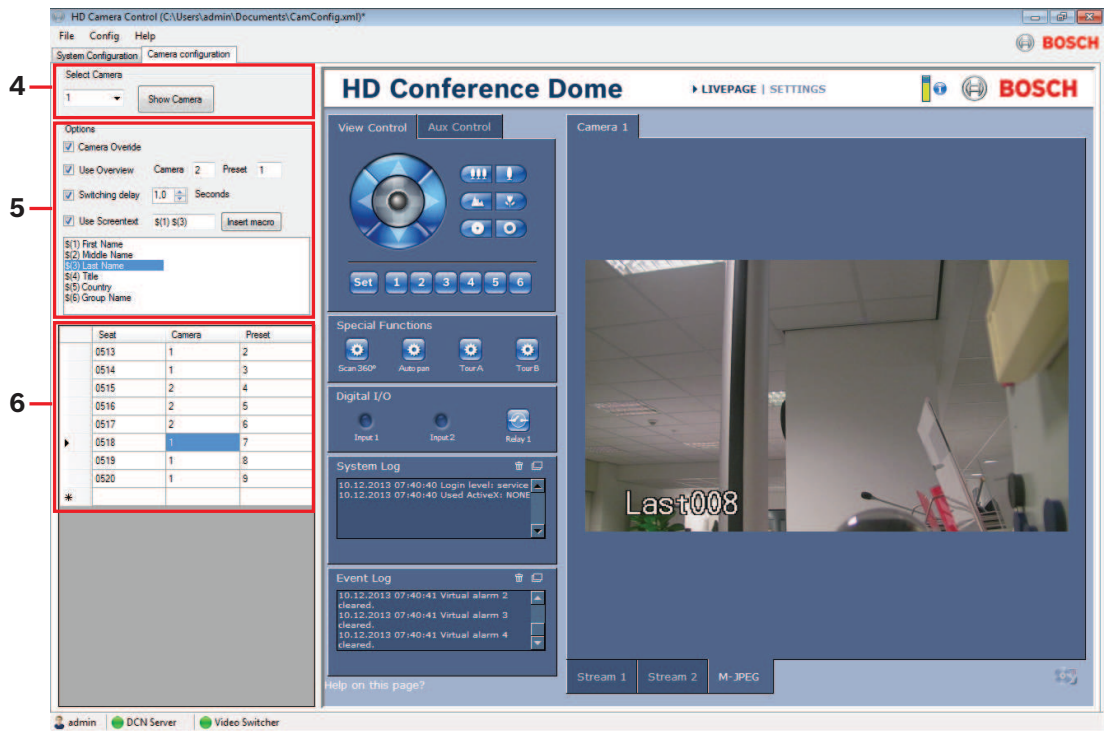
HD Camera Control (C:\Users\admin\Documents\CamConfig.xml)*

File Config Help

System Configuration | Camera configuration

BOSCH

4

Select Camera

1

Show Camera

5

Options

Camera Overide

Use Overview Camera 2 Preset 1

Switching delay 1.0 Seconds

Use Screentext $(1) $(3) Insert macro

$(1) First Name
$(2) Middle Name
$(3) Last Name
$(4) Title
$(5) Country
$(6) Group Name

6

| | Seat | Camera | Preset |
|---|---|---|---|
| | 0513 | 1 | 2 |
| | 0514 | 1 | 3 |
| | 0515 | 2 | 4 |
| | 0516 | 2 | 5 |
| | 0517 | 2 | 6 |
| ▸ | 0518 | 1 | 7 |
| | 0519 | 1 | 8 |
| | 0520 | 1 | 9 |
| * | | | |

HD Conference Dome

▸ LIVEPAGE | SETTINGS

BOSCH

View Control | Aux Control

Set 1 2 3 4 5 6

Special Functions

Scan 360° Auto pan Tour A Tour B

Digital I/O

Input 1 Input 2 Relay 1

System Log

10.12.2013 07:40:40 Login level: service
10.12.2013 07:40:40 Used ActiveX: NONE

Event Log

10.12.2013 07:40:41 Virtual alarm 2 cleared.
10.12.2013 07:40:41 Virtual alarm 3 cleared.
10.12.2013 07:40:41 Virtual alarm 4 cleared.

Help on this page?

Camera 1

Last008

Stream 1 | Stream 2 | M-JPEG

admin | DCN Server | Video Switcher